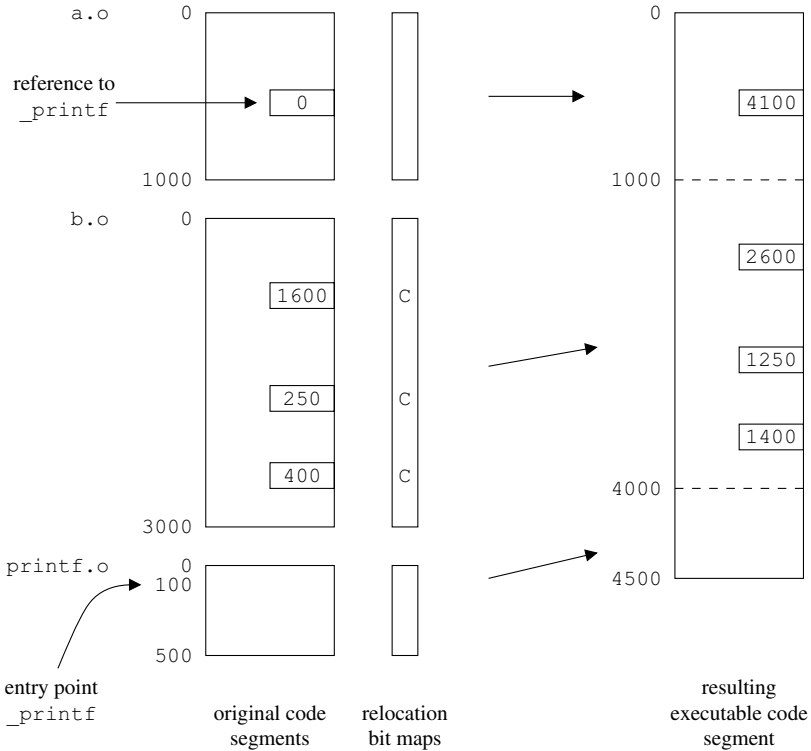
a.o
0
reference to _printf
0
1000
b.o
0
1600
C
250
C
400
C
3000
printf.o
0
100
500
entry point _printf
original code segments
relocation bit maps
0
4100
1000
2600
1250
1400
4000
4500
resulting executable code segment